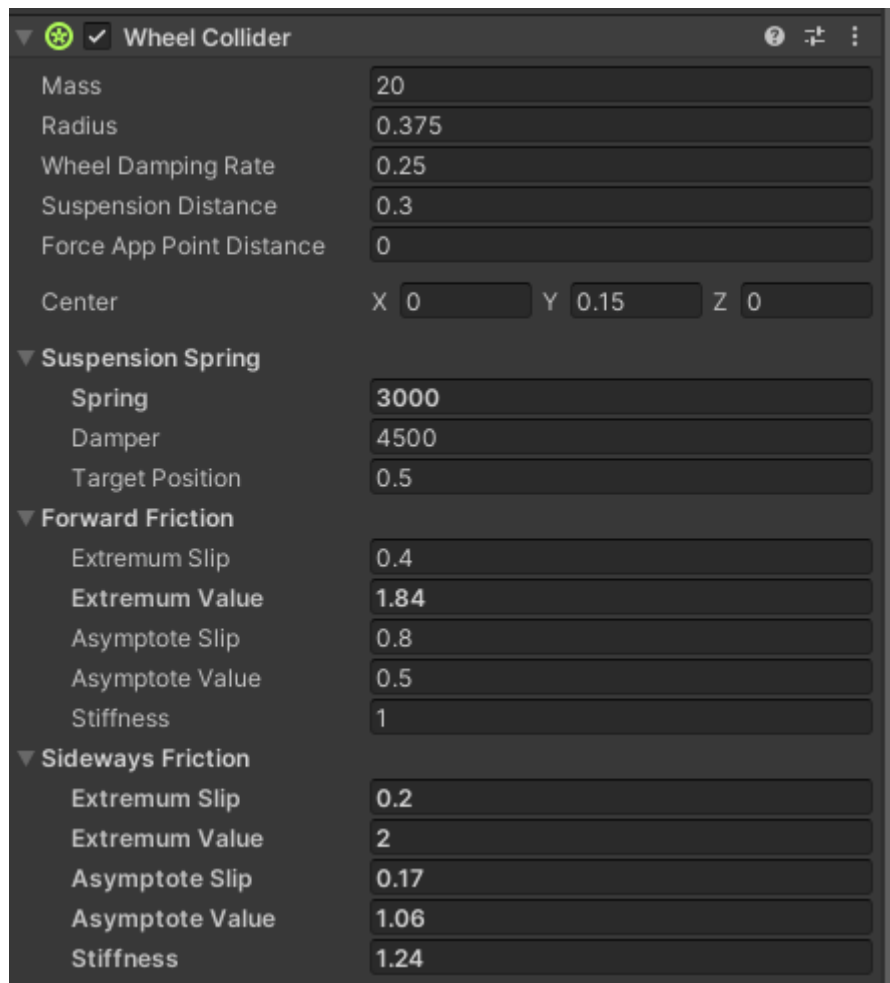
Wheel Collider

| | |
|---|---|
| Mass | 20 |
| Radius | 0.375 |
| Wheel Damping Rate | 0.25 |
| Suspension Distance | 0.3 |
| Force App Point Distance | 0 |
| Center | X 0 Y 0.15 Z 0 |

Suspension Spring

| | |
|---|---|
| Spring | 3000 |
| Damper | 4500 |
| Target Position | 0.5 |

Forward Friction

| | |
|---|---|
| Extremum Slip | 0.4 |
| Extremum Value | 1.84 |
| Asymptote Slip | 0.8 |
| Asymptote Value | 0.5 |
| Stiffness | 1 |

Sideways Friction

| | |
|---|---|
| Extremum Slip | 0.2 |
| Extremum Value | 2 |
| Asymptote Slip | 0.17 |
| Asymptote Value | 1.06 |
| Stiffness | 1.24 |